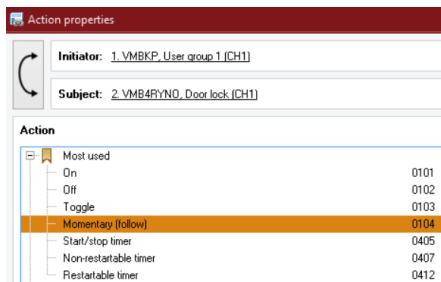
Action properties

Initiator: 1. VMBKP, User group 1 (CH1)

Subject: 2. VMB4RYNO, Door lock (CH1)

Action

Most used

On 0101

Off 0102

Toggle 0103

Momentary (follow) 0104

Start/stop timer 0405

Non-restartable timer 0407

Restartable timer 0412